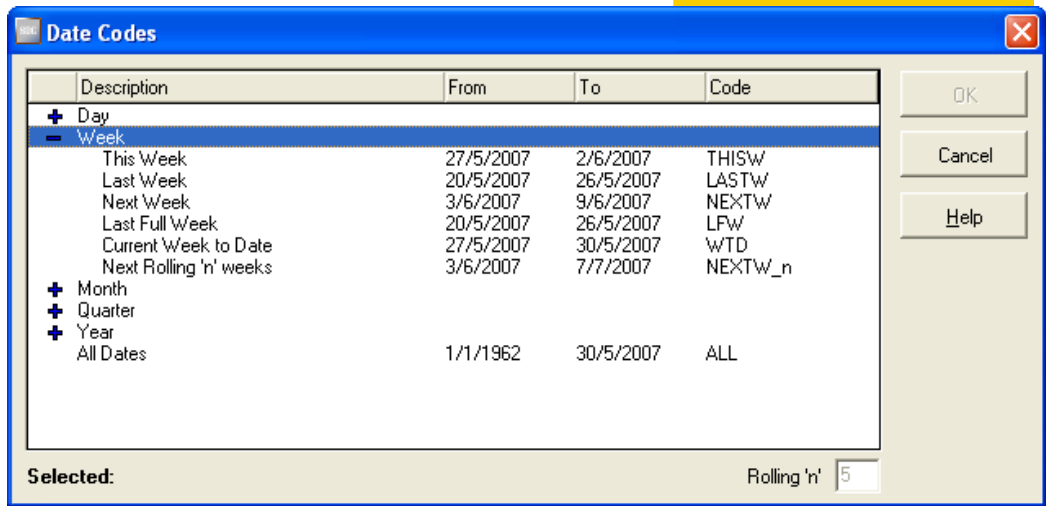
Date Codes

| Description | From | To | Code |
|---|---|---|---|
| + Day | | | |
| − Week | | | |
| This Week | 27/5/2007 | 2/6/2007 | THISW |
| Last Week | 20/5/2007 | 26/5/2007 | LASTW |
| Next Week | 3/6/2007 | 9/6/2007 | NEXTW |
| Last Full Week | 20/5/2007 | 26/5/2007 | LFW |
| Current Week to Date | 27/5/2007 | 30/5/2007 | WTD |
| Next Rolling 'n' weeks | 3/6/2007 | 7/7/2007 | NEXTW_n |
| + Month | | | |
| + Quarter | | | |
| + Year | | | |
| All Dates | 1/1/1962 | 30/5/2007 | ALL |

OK
Cancel
Help

Selected:

Rolling 'n' 5